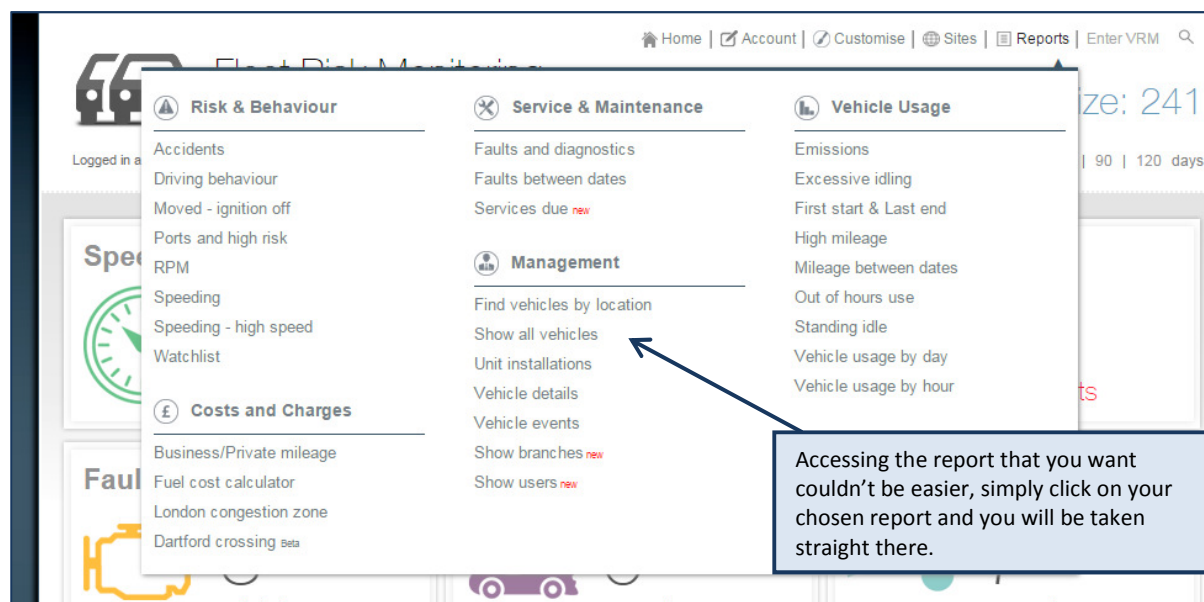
Home | Account | Customise | Sites | Reports | Enter VRM

Fleet Risk Monitoring

ize: 241

Logged in a

| 90 | 120 days

Spe

Faul

ts

Risk & Behaviour

Accidents
Driving behaviour
Moved - ignition off
Ports and high risk
RPM
Speeding
Speeding - high speed
Watchlist

Costs and Charges

Business/Private mileage
Fuel cost calculator
London congestion zone
Dartford crossing Beta

Service & Maintenance

Faults and diagnostics
Faults between dates
Services due new

Management

Find vehicles by location
Show all vehicles
Unit installations
Vehicle details
Vehicle events
Show branches new
Show users new

Vehicle Usage

Emissions
Excessive idling
First start & Last end
High mileage
Mileage between dates
Out of hours use
Standing idle
Vehicle usage by day
Vehicle usage by hour

Accessing the report that you want couldn’t be easier, simply click on your chosen report and you will be taken straight there.